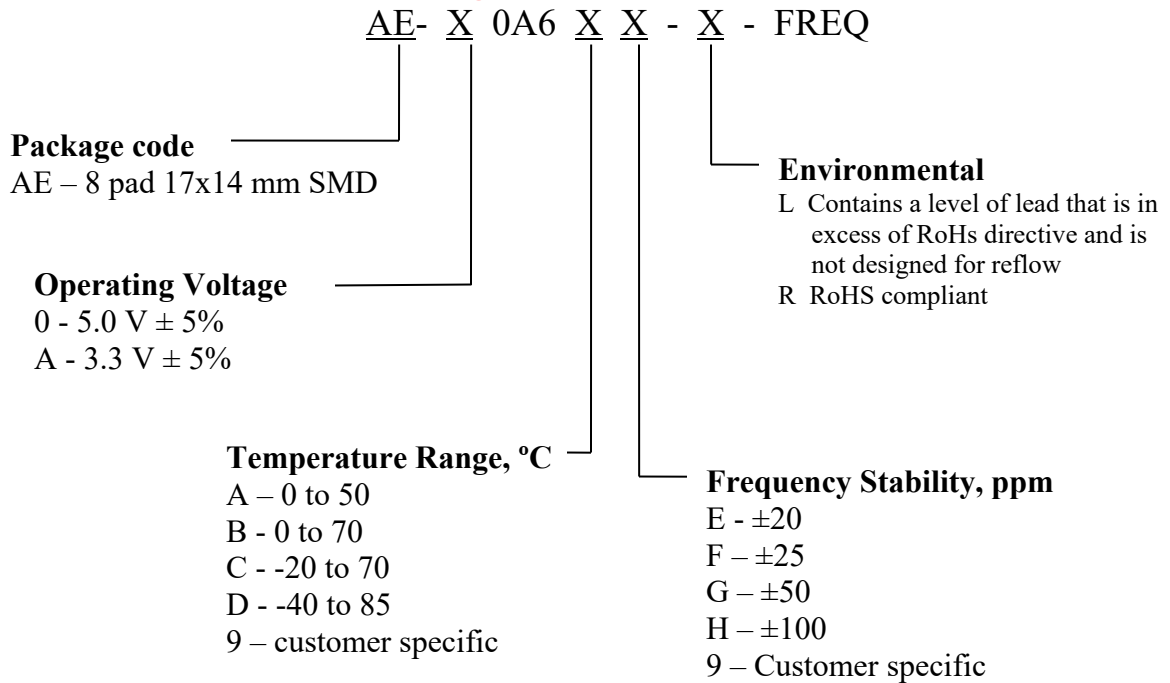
AE- X 0A6 X X - X - FREQ

**Package code**
AE – 8 pad 17x14 mm SMD

**Environmental**
L Contains a level of lead that is in excess of RoHs directive and is not designed for reflow
R RoHS compliant

**Operating Voltage**
0 - 5.0 V ± 5%
A - 3.3 V ± 5%

**Temperature Range, ºC**
A – 0 to 50
B - 0 to 70
C - -20 to 70
D - -40 to 85
9 – customer specific

**Frequency Stability, ppm**
E - ±20
F – ±25
G – ±50
H – ±100
9 – Customer specific